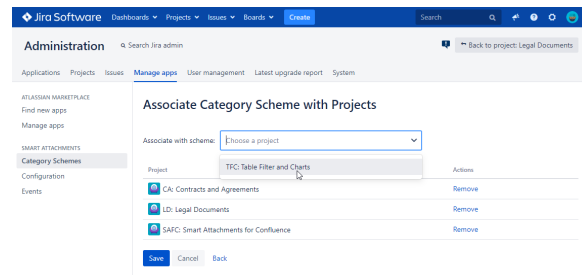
Jira Software Dashboards Projects Issues Boards Create

Search

Administration Search Jira admin

Back to project: Legal Documents

Applications Projects Issues Manage apps User management Latest upgrade report System

ATLASSIAN MARKETPLACE
Find new apps
Manage apps

SMART ATTACHMENTS
Category Schemes
Configuration
Events

Associate Category Scheme with Projects

Associate with scheme: Choose a project

TFC: Table Filter and Charts

| Project | Actions |
|---|---|
| CA: Contracts and Agreements | Remove |
| LD: Legal Documents | Remove |
| SAFC: Smart Attachments for Confluence | Remove |

Save Cancel Back